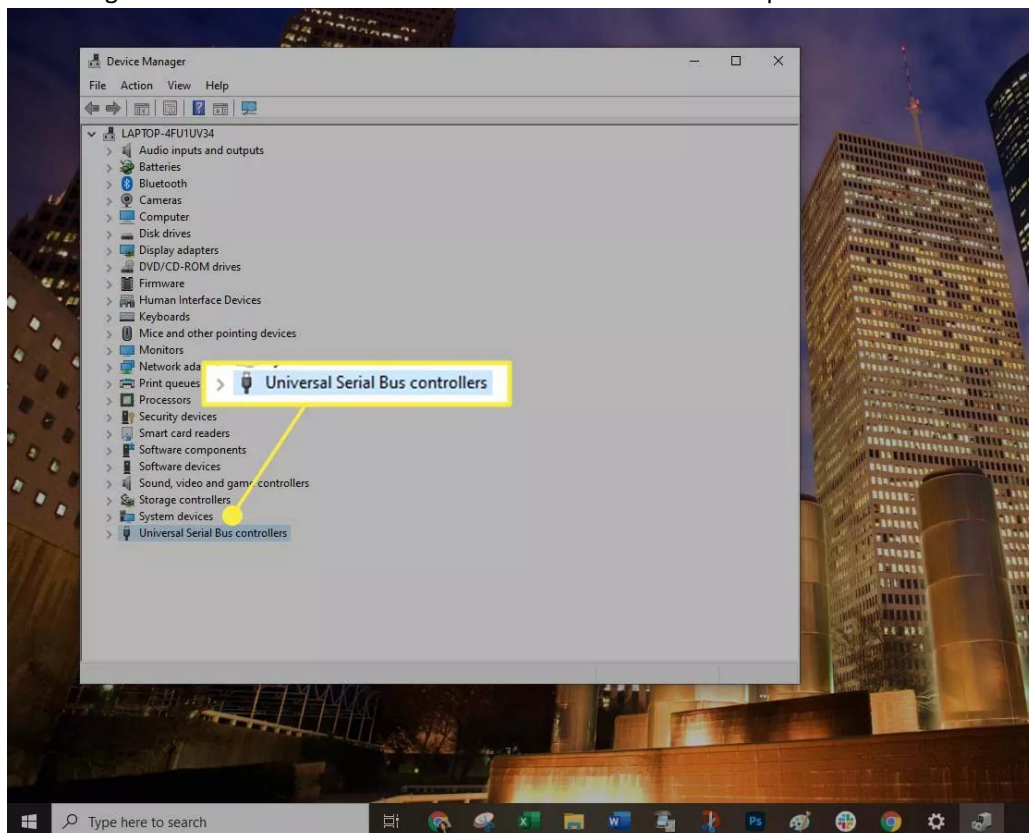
Device Manager

File Action View Help

LAPTOP-4FU1UV34
Audio inputs and outputs
Batteries
Bluetooth
Cameras
Computer
Disk drives
Display adapters
DVD/CD-ROM drives
Firmware
Human Interface Devices
Keyboards
Mice and other pointing devices
Monitors
Network ada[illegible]
Print queues
Processors
Security devices
Smart card readers
Software components
Software devices
Sound, video and game controllers
Storage controllers
System devices
Universal Serial Bus controllers

Universal Serial Bus controllers

Type here to search